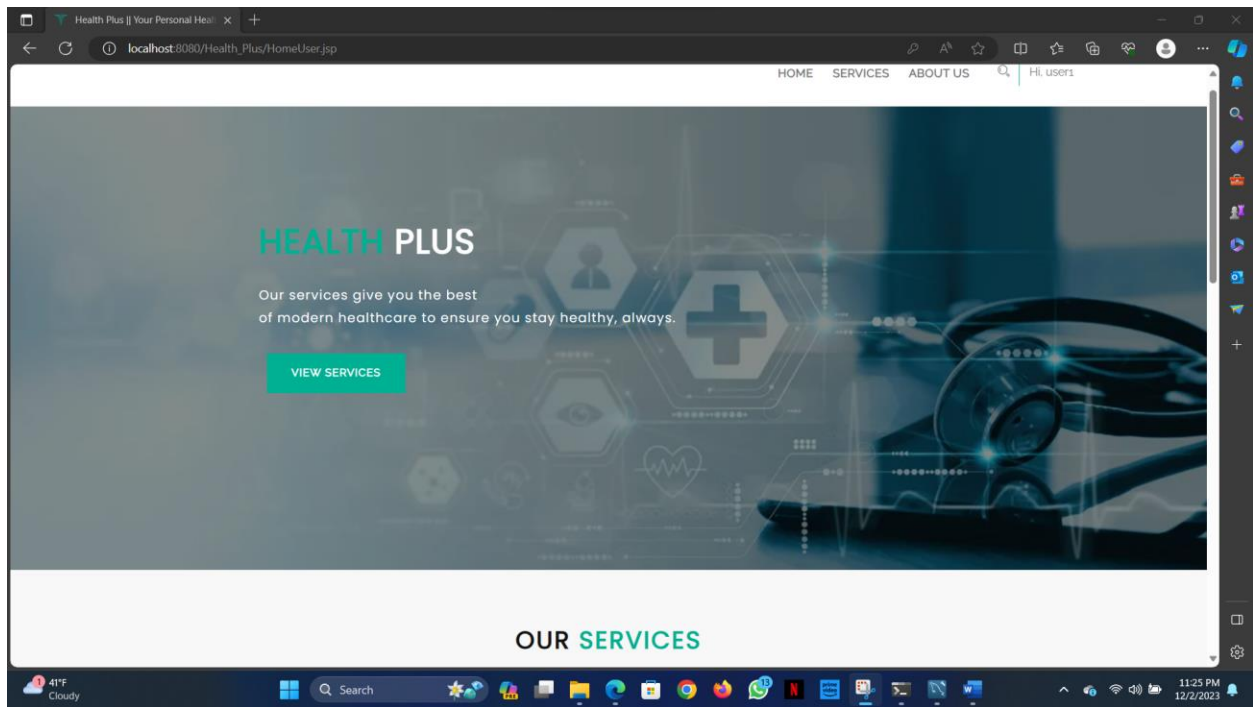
Health Plus || Your Personal Healt

localhost:8080/Health_Plus/HomeUser.jsp

HOME SERVICES ABOUT US Hi, user1

HEALTH PLUS

Our services give you the best of modern healthcare to ensure you stay healthy, always.

VIEW SERVICES

OUR SERVICES

41°F Cloudy

Search

11:25 PM 12/2/2023